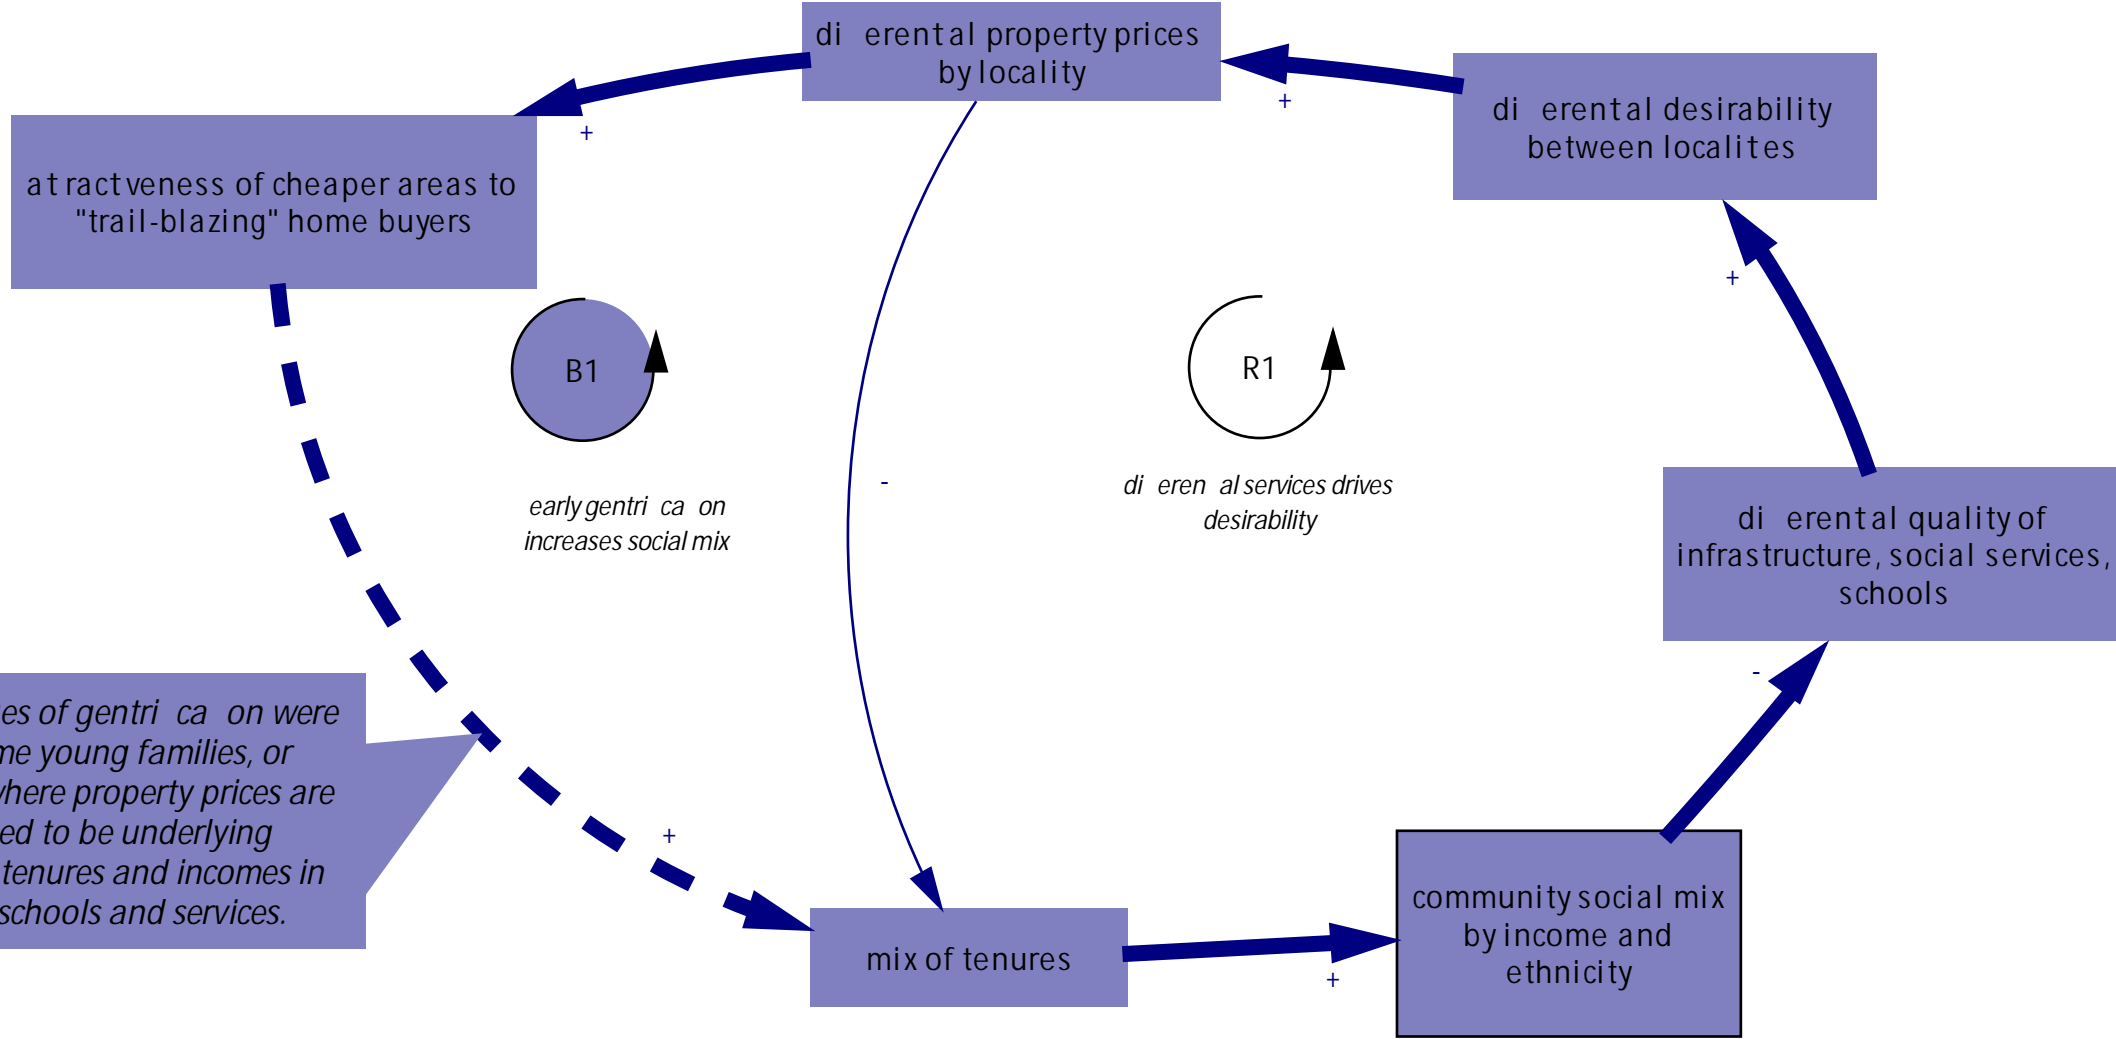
di erental property prices by locality

di erental desirability between localites

at ractveness of cheaper areas to "trail-blazing" home buyers

+

+

B1

R1

-

+

early gentri ca on increases social mix

di eren al services drives desirability

di erental quality of infrastructure, social services, schools

es of gentri ca on were me young families, or here property prices are ed to be underlying tenures and incomes in schools and services.

-

+

mix of tenures

+

community social mix by income and ethnicity